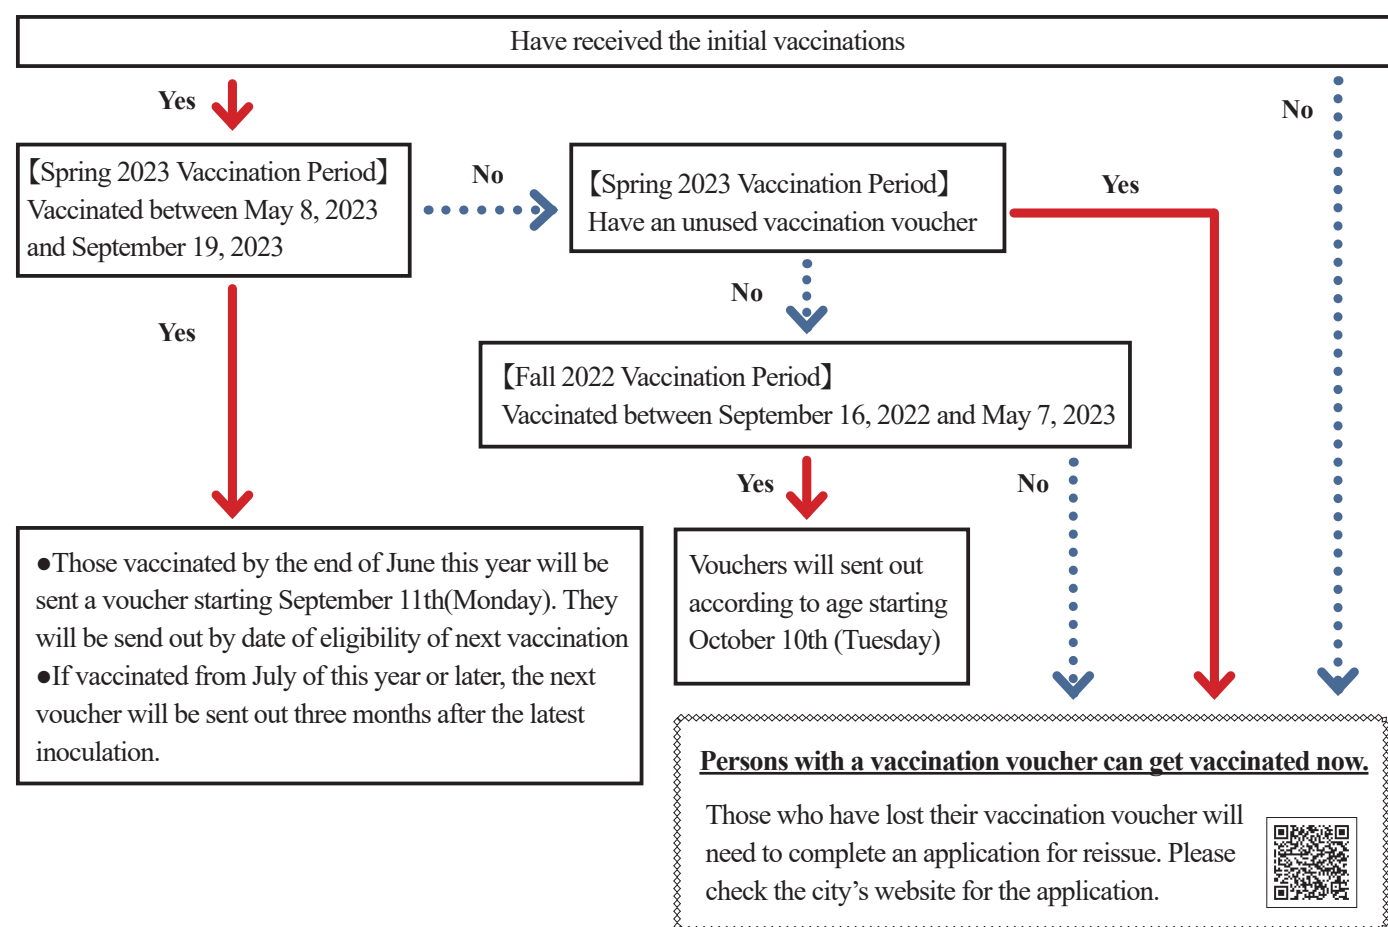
Have received the initial vaccinations

Yes

No

【Spring 2023 Vaccination Period】 Vaccinated between May 8, 2023 and September 19, 2023

No

【Spring 2023 Vaccination Period】 Have an unused vaccination voucher

Yes

No

Yes

【Fall 2022 Vaccination Period】 Vaccinated between September 16, 2022 and May 7, 2023

Yes

No

●Those vaccinated by the end of June this year will be sent a voucher starting September 11th(Monday). They will be send out by date of eligibility of next vaccination
●If vaccinated from July of this year or later, the next voucher will be sent out three months after the latest inoculation.

Vouchers will sent out according to age starting October 10th (Tuesday)

Persons with a vaccination voucher can get vaccinated now.

Those who have lost their vaccination voucher will need to complete an application for reissue. Please check the city's website for the application.